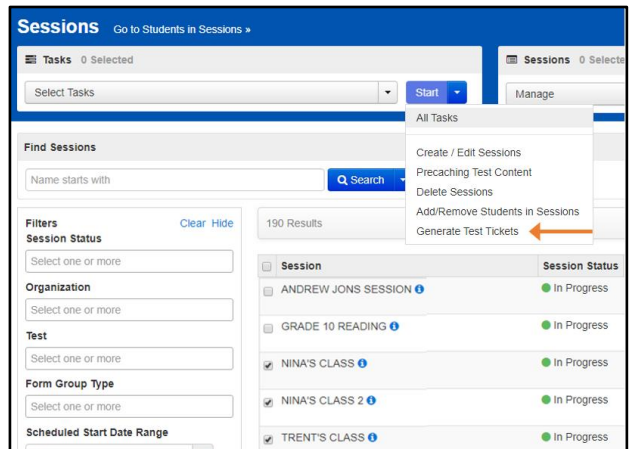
Sessions Go to Students in Sessions »

Tasks 0 Selected

Select Tasks

Start

Sessions 0 Selecte

Manage

All Tasks

Create / Edit Sessions
Precaching Test Content
Delete Sessions
Add/Remove Students in Sessions
Generate Test Tickets

Find Sessions

Name starts with

Search

Filters Clear Hide

Session Status

Select one or more

Organization

Select one or more

Test

Select one or more

Form Group Type

Select one or more

Scheduled Start Date Range

190 Results

| Session | Session Status |
|---|---|
| ANDREW JONS SESSION | In Progress |
| GRADE 10 READING | In Progress |
| NINA'S CLASS | In Progress |
| NINA'S CLASS 2 | In Progress |
| TRENT'S CLASS | In Progress |